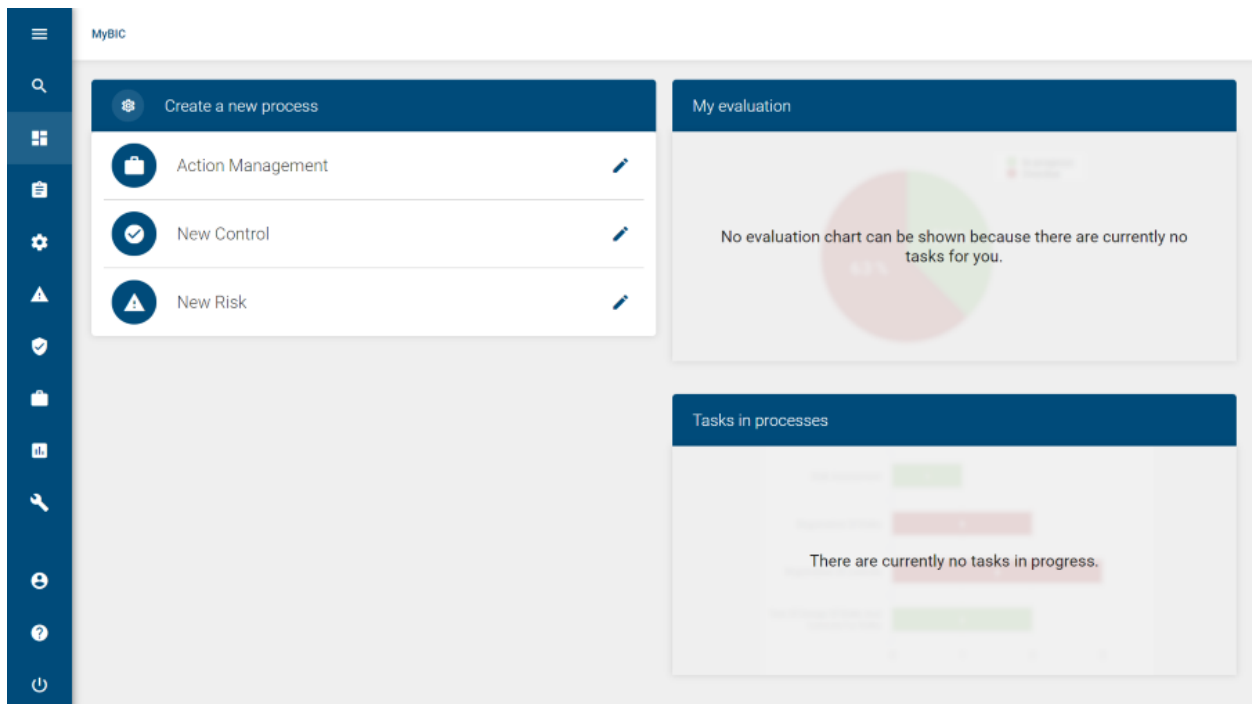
MyBIC

Create a new process

Action Management

New Control

New Risk

My evaluation

No evaluation chart can be shown because there are currently no tasks for you.

Tasks in processes

There are currently no tasks in progress.